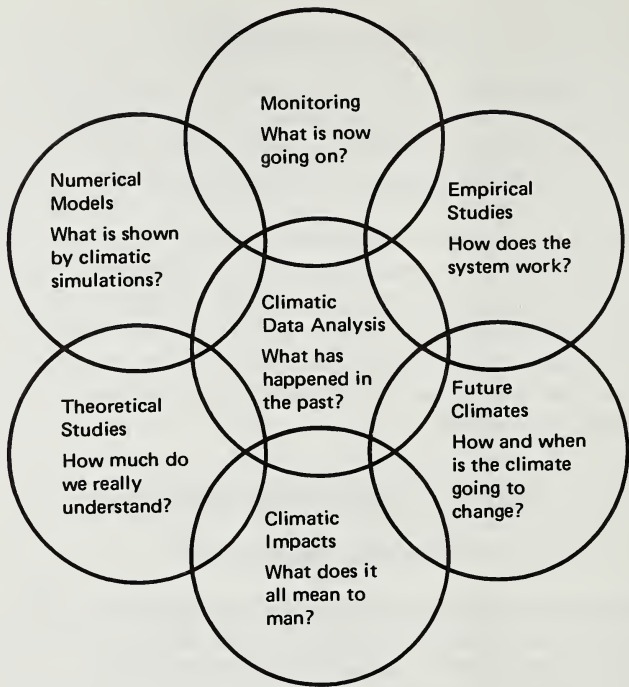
Monitoring
What is now going on?

Numerical Models
What is shown by climatic simulations?

Empirical Studies
How does the system work?

Climatic Data Analysis
What has happened in the past?

Theoretical Studies
How much do we really understand?

Future Climates
How and when is the climate going to change?

Climatic Impacts
What does it all mean to man?